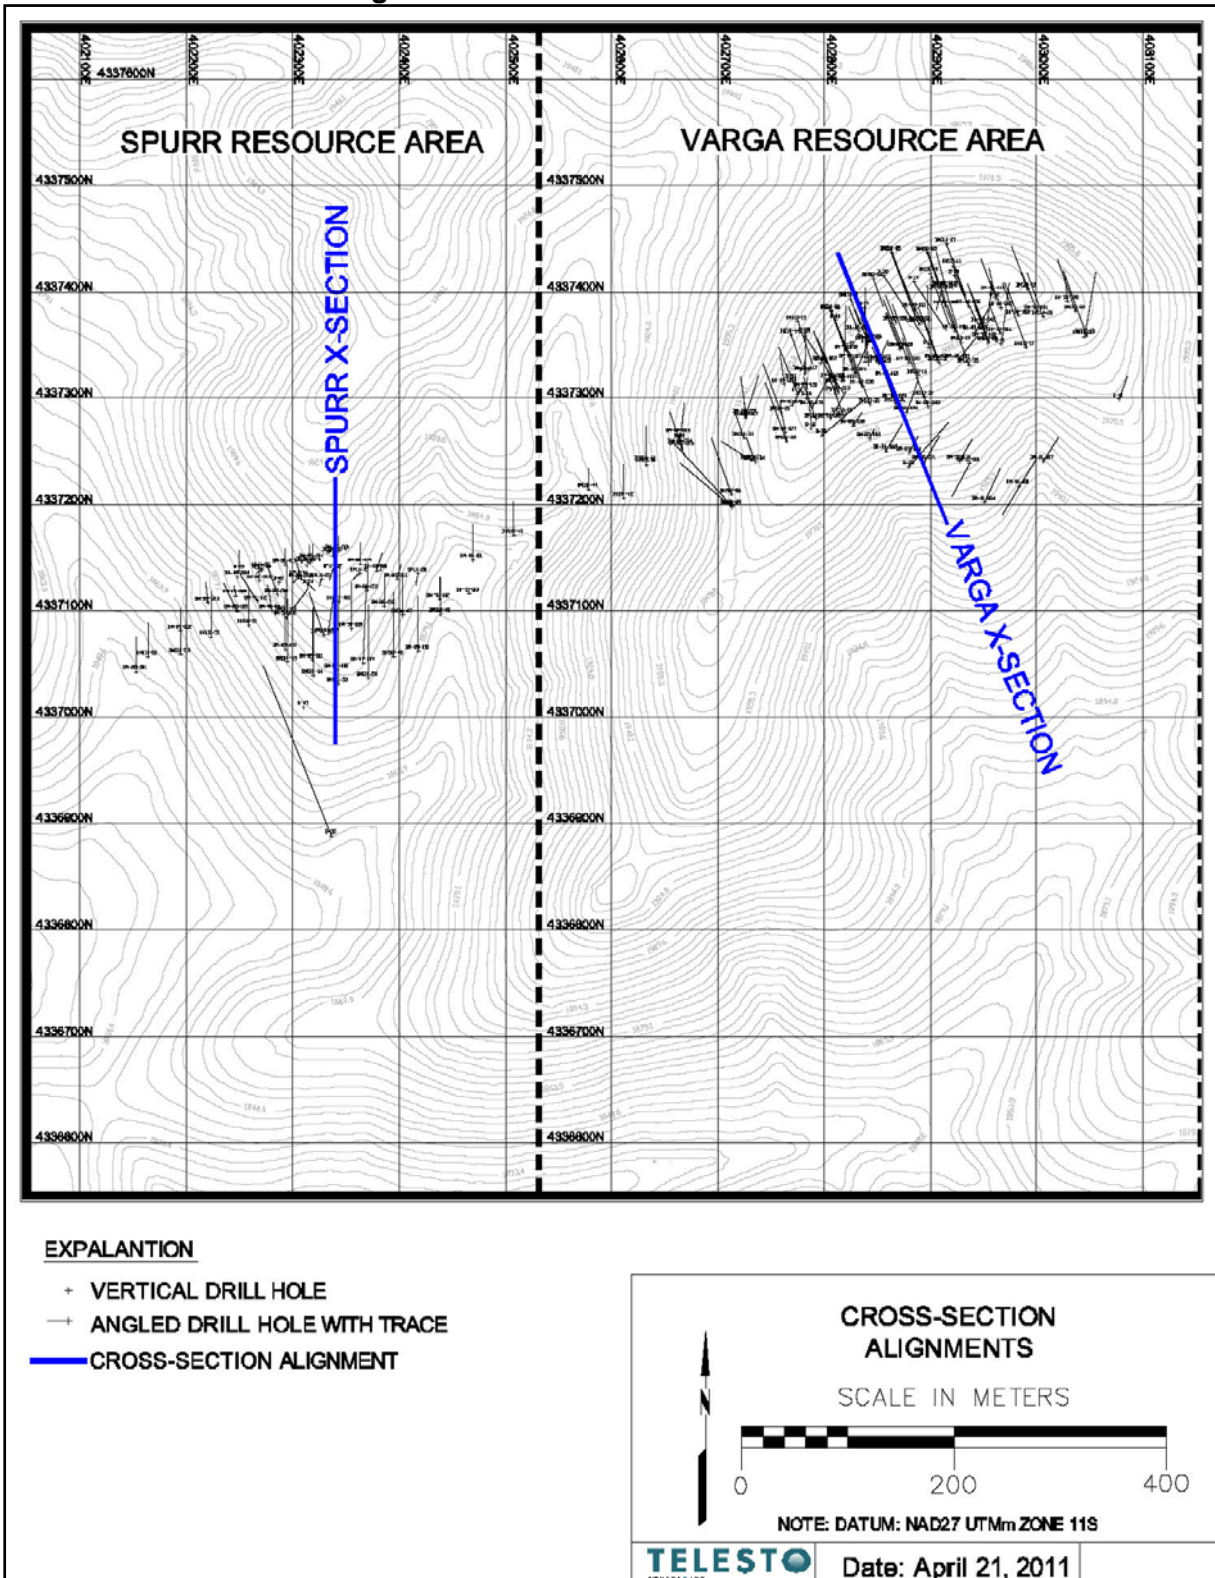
402100E
4337600N
402200E
402300E
402400E
402500E
402600E
402700E
402800E
402900E
403000E
403100E

SPURR RESOURCE AREA

VARGA RESOURCE AREA

4337500N
4337400N
4337300N
4337200N
4337100N
4337000N
4336900N
4336800N
4336700N
4336600N

SPURR X-SECTION

VARGA X-SECTION

EXPALANTION

VERTICAL DRILL HOLE
ANGLED DRILL HOLE WITH TRACE
CROSS-SECTION ALIGNMENT

CROSS-SECTION ALIGNMENTS

SCALE IN METERS

0
200
400

N

NOTE: DATUM: NAD27 UTMm ZONE 11S

TELESTO

Date: April 21, 2011